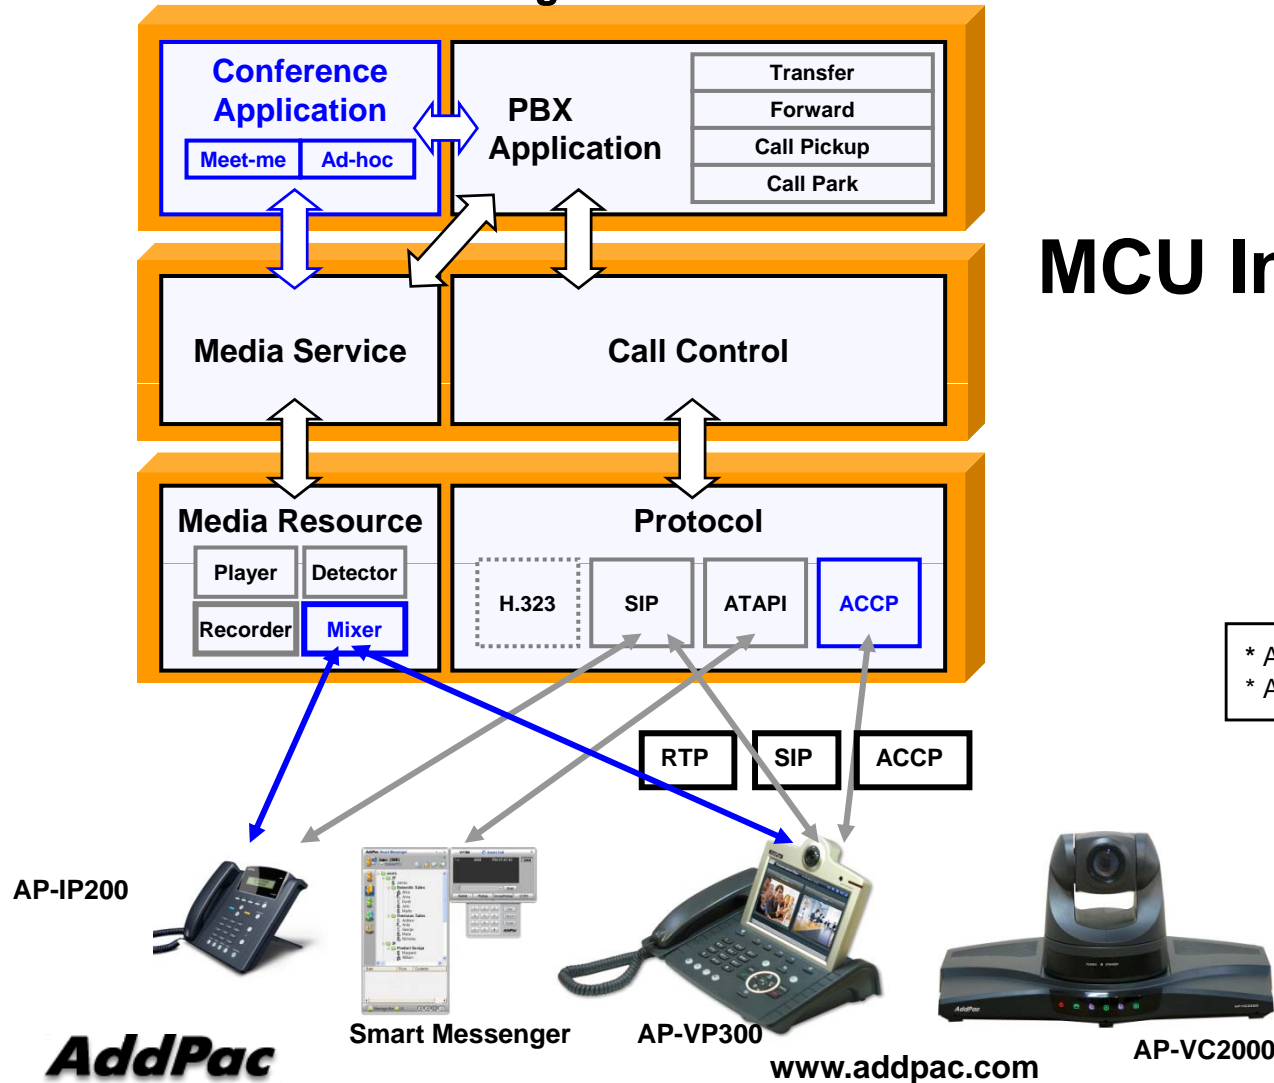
Conference Application

Meet-me

Ad-hoc

PBX Application

Transfer

Forward

Call Pickup

Call Park

MCU Ir

Media Service

Call Control

Media Resource

Player

Detector

Recorder

Mixer

Protocol

H.323

SIP

ATAPI

ACCP

* A
* A

RTP

SIP

ACCP

AP-IP200

Smart Messenger

AP-VP300

AP-VC2000

AddPac

www.addpac.com